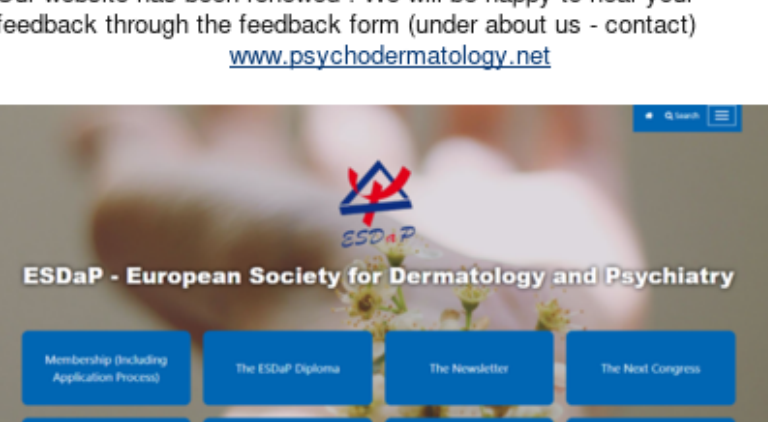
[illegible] website has been renewed . We will be happy to hear your feedback through the feedback form (under about us - contact)
www.psychodermatology.net

Search

ESDaP

ESDaP - European Society for Dermatology and Psychiatry

Membership (Including Application Process)

The ESDaP Diploma

The Newsletter

The Next Congress